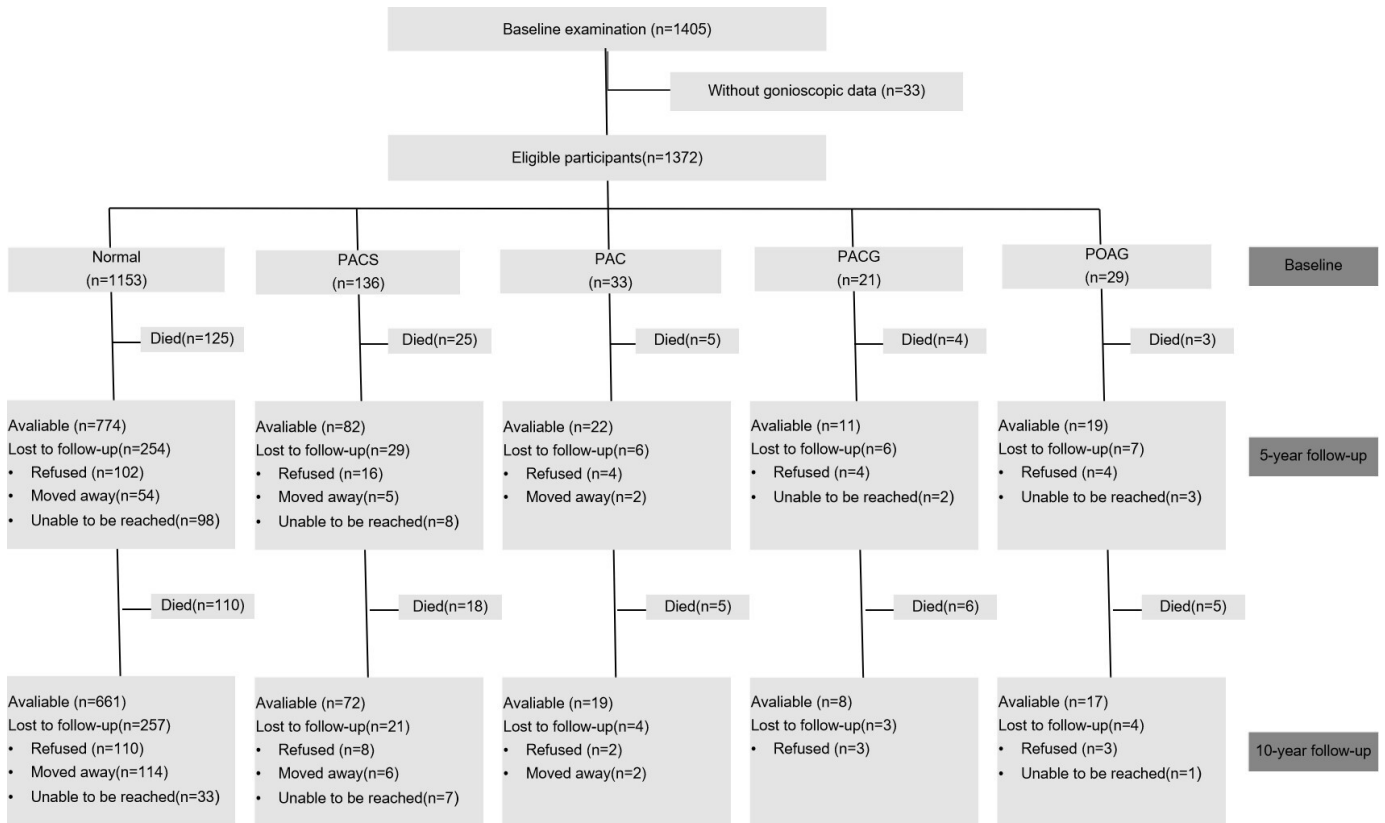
Baseline examination (n=1405)

Without gonioscopic data (n=33)

Eligible participants(n=1372)

Normal (n=1153)

PACS (n=136)

PAC (n=33)

PACG (n=21)

POAG (n=29)

Baseline

Died(n=125)

Died(n=25)

Died(n=5)

Died(n=4)

Died(n=3)

Avaliable (n=774)
Lost to follow-up(n=254)
• Refused (n=102)
• Moved away(n=54)
• Unable to be reached(n=98)

Avaliable (n=82)
Lost to follow-up(n=29)
• Refused (n=16)
• Moved away(n=5)
• Unable to be reached(n=8)

Avaliable (n=22)
Lost to follow-up(n=6)
• Refused (n=4)
• Moved away(n=2)

Avaliable (n=11)
Lost to follow-up(n=6)
• Refused (n=4)
• Unable to be reached(n=2)

Avaliable (n=19)
Lost to follow-up(n=7)
• Refused (n=4)
• Unable to be reached(n=3)

5-year follow-up

Died(n=110)

Died(n=18)

Died(n=5)

Died(n=6)

Died(n=5)

Avaliable (n=661)
Lost to follow-up(n=257)
• Refused (n=110)
• Moved away(n=114)
• Unable to be reached(n=33)

Avaliable (n=72)
Lost to follow-up(n=21)
• Refused (n=8)
• Moved away(n=6)
• Unable to be reached(n=7)

Avaliable (n=19)
Lost to follow-up(n=4)
• Refused (n=2)
• Moved away(n=2)

Avaliable (n=8)
Lost to follow-up(n=3)
• Refused (n=3)

Avaliable (n=17)
Lost to follow-up(n=4)
• Refused (n=3)
• Unable to be reached(n=1)

10-year follow-up